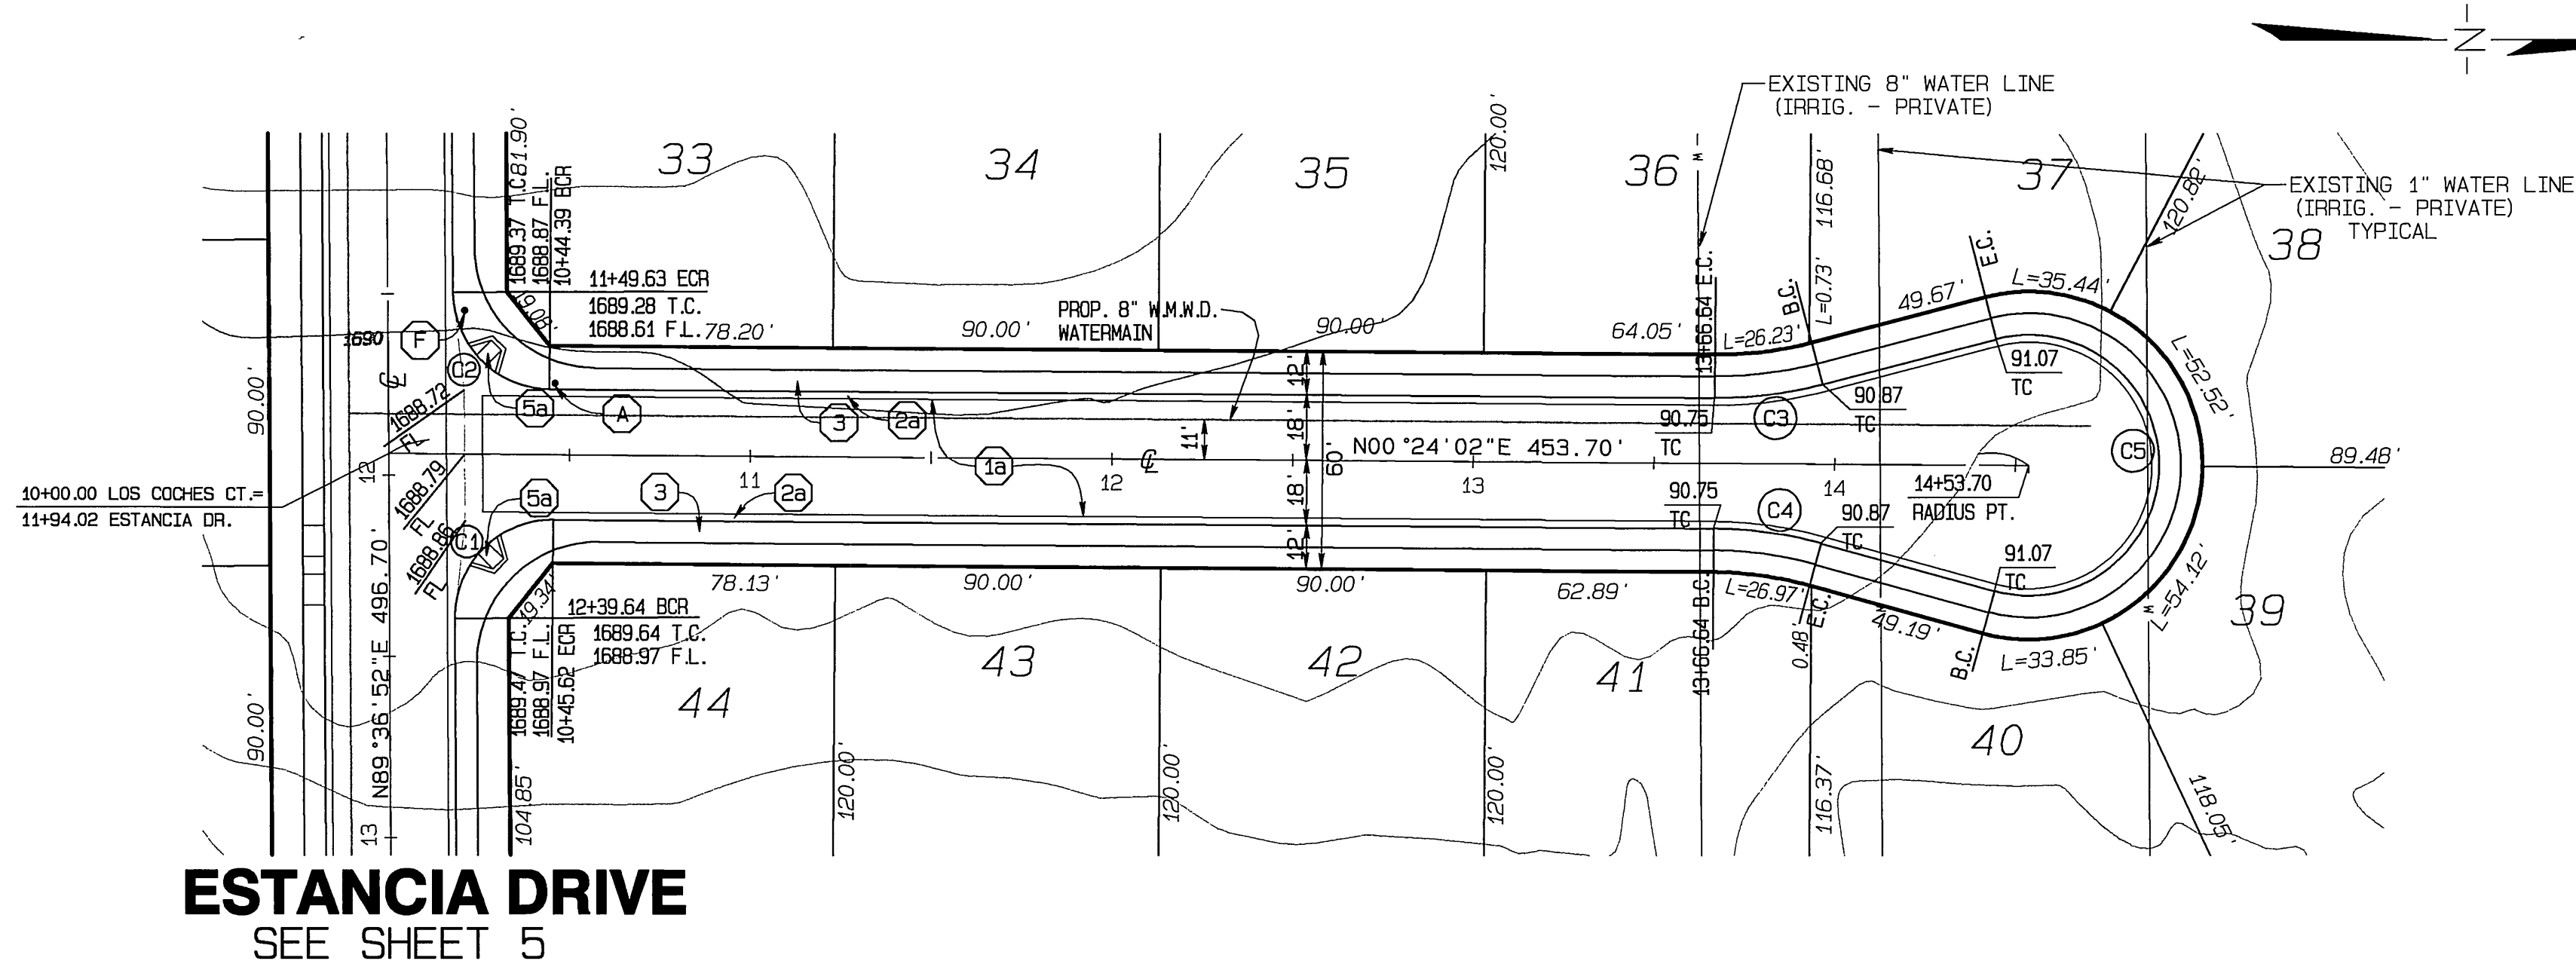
N

EXISTING 8" WATER LINE (IRRIG. - PRIVATE)

EXISTING 1" WATER LINE (IRRIG. - PRIVATE) TYPICAL

33
34
35
36
37
38
39
40
41
42
43
44

1689.37 T.C.
1688.87 F.L.
10+44.39 BCR
81.90'
19.08'

11+49.63 ECR
1689.28 T.C.
1688.61 F.L.
78.20'

90.00'
PROP. 8" W.M.W.D. WATERMAIN
90.00'
120.00'
64.05'
13+66.64 E.C.
L=26.23'
B.C.
L=0.73'
116.68'
49.67'
E.C.
L=35.44'
120.82'
L=52.52'
91.07 TC
90.87 TC
90.75 TC
C3
C5
89.48'

1690
F
C2
1688.72 FL
5a
A
3
2a
11'
12'
18'
18'
12'
60'
N00°24'02"E 453.70'
1a
℄
12
13
14
11
℄

90.00'

10+00.00 LOS COCHES CT.=
11+94.02 ESTANCIA DR.

12
1688.79 FL
5a
3
2a
90.75 TC
C4
90.87 TC
14+53.70 RADIUS PT.
91.07 TC

1688.86 FL
C1

78.13'
90.00'
90.00'
62.89'
L=26.97'
E.C.
0.48'
13+66.64 B.C.
49.19'
B.C.
L=33.85'
L=54.12'

12+39.64 BCR
1689.64 T.C.
1688.97 F.L.
19.34'

1689.47 T.C.
1688.97 F.L.
10+45.62 ECR

N89°36'52"E 496.70'
90.00'
104.85'
120.00'
120.00'
120.00'
116.37'
118.05'
13

ESTANCIA DRIVE
SEE SHEET 5